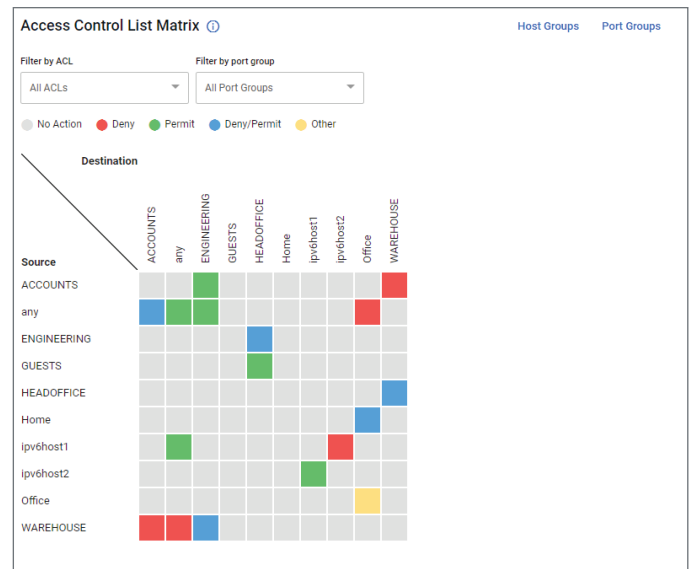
Access Control List Matrix ⓘ

Host Groups Port Groups

Filter by ACL
All ACLs

Filter by port group
All Port Groups

No Action Deny Permit Deny/Permit Other

Destination

Source

ACCOUNTS any ENGINEERING GUESTS HEADOFFICE Home ipv6host1 ipv6host2 Office WAREHOUSE

ACCOUNTS
any
ENGINEERING
GUESTS
HEADOFFICE
Home
ipv6host1
ipv6host2
Office
WAREHOUSE